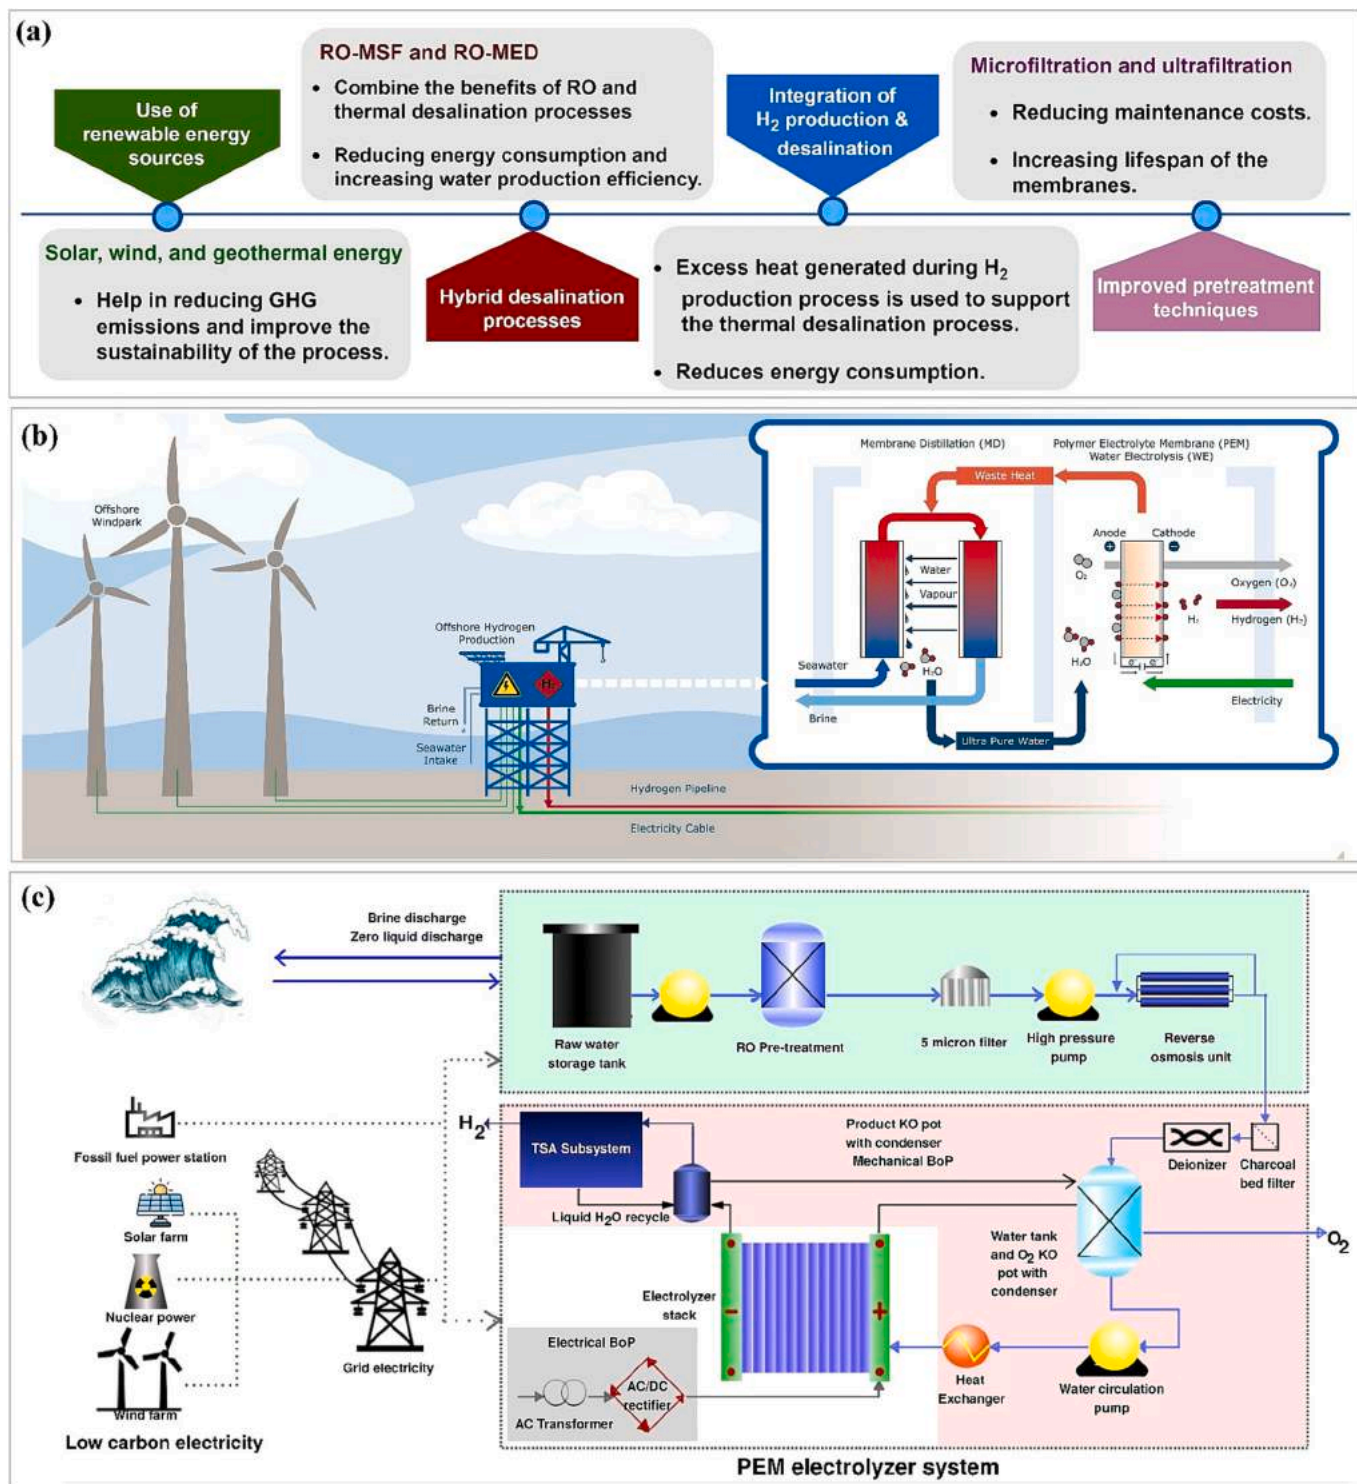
(a)

Use of renewable energy sources

Solar, wind, and geothermal energy

• Help in reducing GHG emissions and improve the sustainability of the process.

RO-MSF and RO-MED

• Combine the benefits of RO and thermal desalination processes

• Reducing energy consumption and increasing water production efficiency.

Hybrid desalination processes

Integration of $H_2$ production & desalination

• Excess heat generated during $H_2$ production process is used to support the thermal desalination process.

• Reduces energy consumption.

Microfiltration and ultrafiltration

• Reducing maintenance costs.

• Increasing lifespan of the membranes.

Improved pretreatment techniques

(b)

Offshore Windpark

Offshore Hydrogen Production

Brine Return

Seawater Intake

Hydrogen Pipeline

Electricity Cable

Membrane Distillation (MD)

Polymer Electrolyte Membrane (PEM) Water Electrolysis (WE)

Waste Heat

Water

Vapour

Seawater

Brine

$H_2O$

Ultra Pure Water

Anode

Cathode

$O_2$

$H_2$

$H_2O$

Oxygen ($O_2$)

Hydrogen ($H_2$)

Electricity

(c)

Brine discharge

Zero liquid discharge

Raw water storage tank

RO Pre-treatment

5 micron filter

High pressure pump

Reverse osmosis unit

Fossil fuel power station

Solar farm

Nuclear power

Wind farm

Low carbon electricity

Grid electricity

$H_2$

TSA Subsystem

Product KO pot with condenser Mechanical BoP

Liquid $H_2O$ recycle

Deionizer

Charcoal bed filter

Water tank and $O_2$ KO pot with condenser

$O_2$

Electrolyzer stack

Electrical BoP

AC/DC rectifier

AC Transformer

Heat Exchanger

Water circulation pump

PEM electrolyzer system